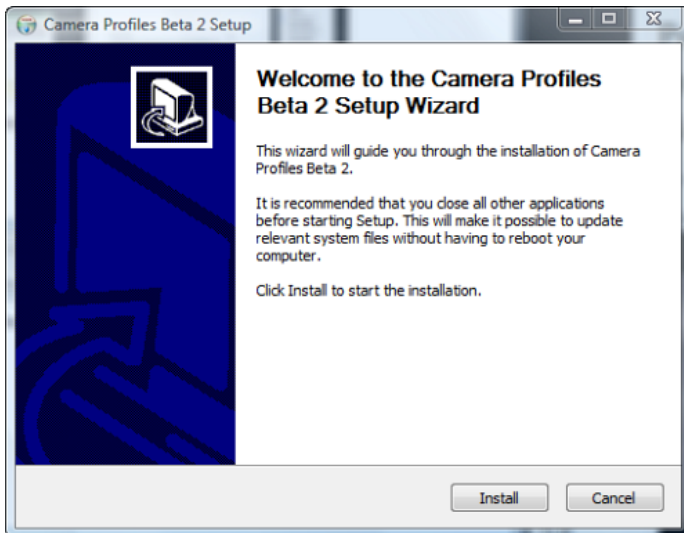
Camera Profiles Beta 2 Setup

Welcome to the Camera Profiles Beta 2 Setup Wizard

This wizard will guide you through the installation of Camera Profiles Beta 2.

It is recommended that you close all other applications before starting Setup. This will make it possible to update relevant system files without having to reboot your computer.

Click Install to start the installation.

Install

Cancel